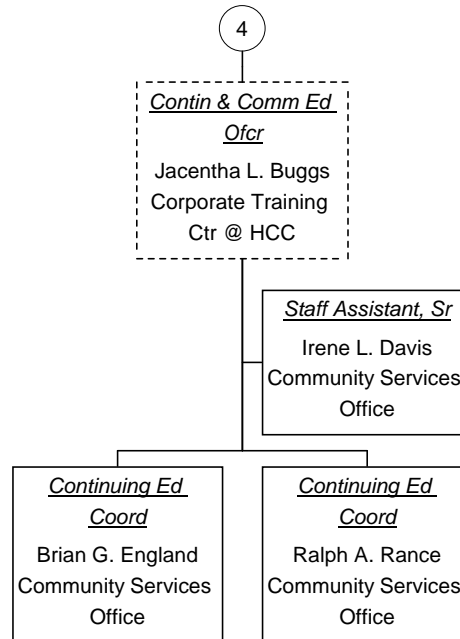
4

Contin & Comm Ed Ofcr
Jacentha L. Buggs
Corporate Training Ctr @ HCC

Staff Assistant, Sr
Irene L. Davis
Community Services Office

Continuing Ed Coord
Brian G. England
Community Services Office

Continuing Ed Coord
Ralph A. Rance
Community Services Office